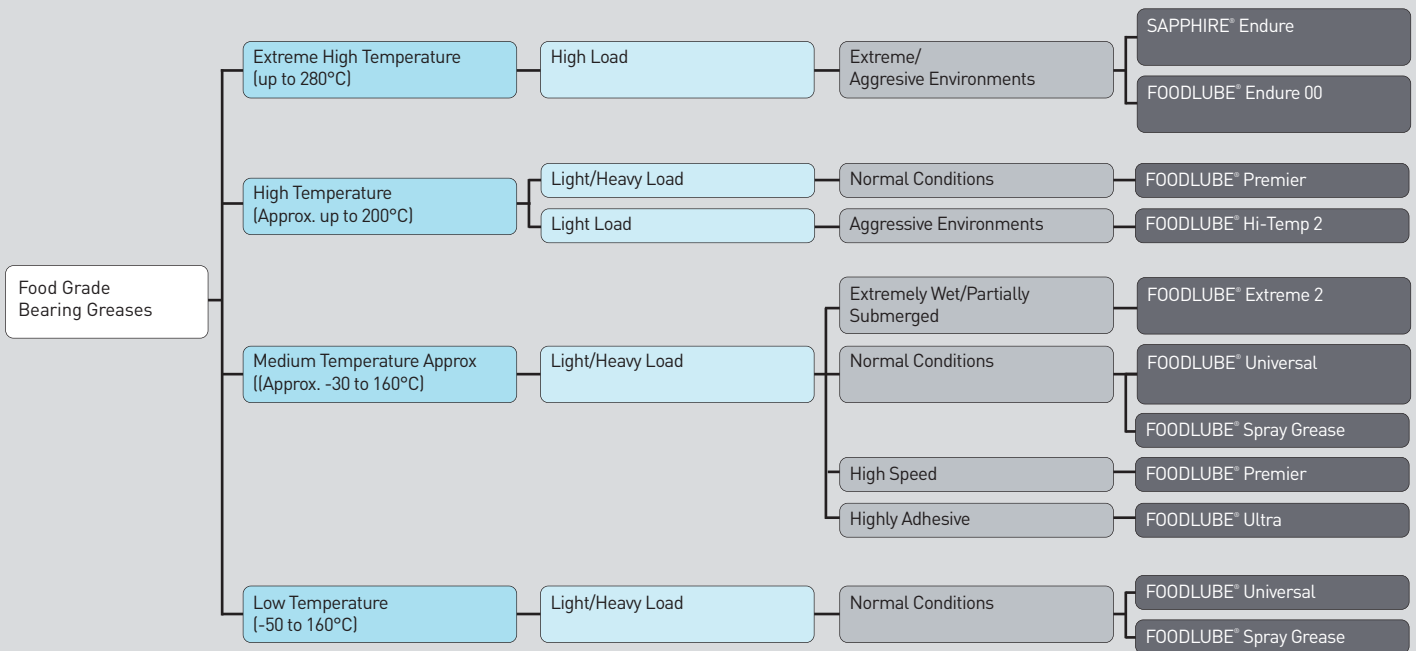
Food Grade Bearing Greases

Extreme High Temperature (up to 280°C)
High Load
Extreme/ Aggresive Environments
SAPPHIRE® Endure
FOODLUBE® Endure 00

High Temperature (Approx. up to 200°C)
Light/Heavy Load
Normal Conditions
FOODLUBE® Premier
Light Load
Aggressive Environments
FOODLUBE® Hi-Temp 2

Medium Temperature Approx ((Approx. -30 to 160°C)
Light/Heavy Load
Extremely Wet/Partially Submerged
FOODLUBE® Extreme 2
Normal Conditions
FOODLUBE® Universal
FOODLUBE® Spray Grease
High Speed
FOODLUBE® Premier
Highly Adhesive
FOODLUBE® Ultra

Low Temperature (-50 to 160°C)
Light/Heavy Load
Normal Conditions
FOODLUBE® Universal
FOODLUBE® Spray Grease